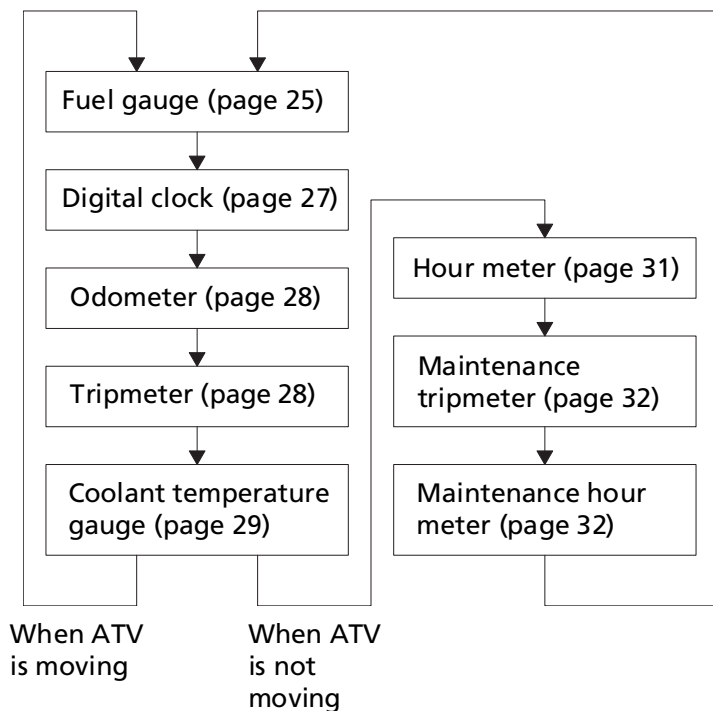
Fuel gauge (page 25)

Digital clock (page 27)

Odometer (page 28)

Tripmeter (page 28)

Coolant temperature gauge (page 29)

Hour meter (page 31)

Maintenance tripmeter (page 32)

Maintenance hour meter (page 32)

When ATV is moving

When ATV is not moving